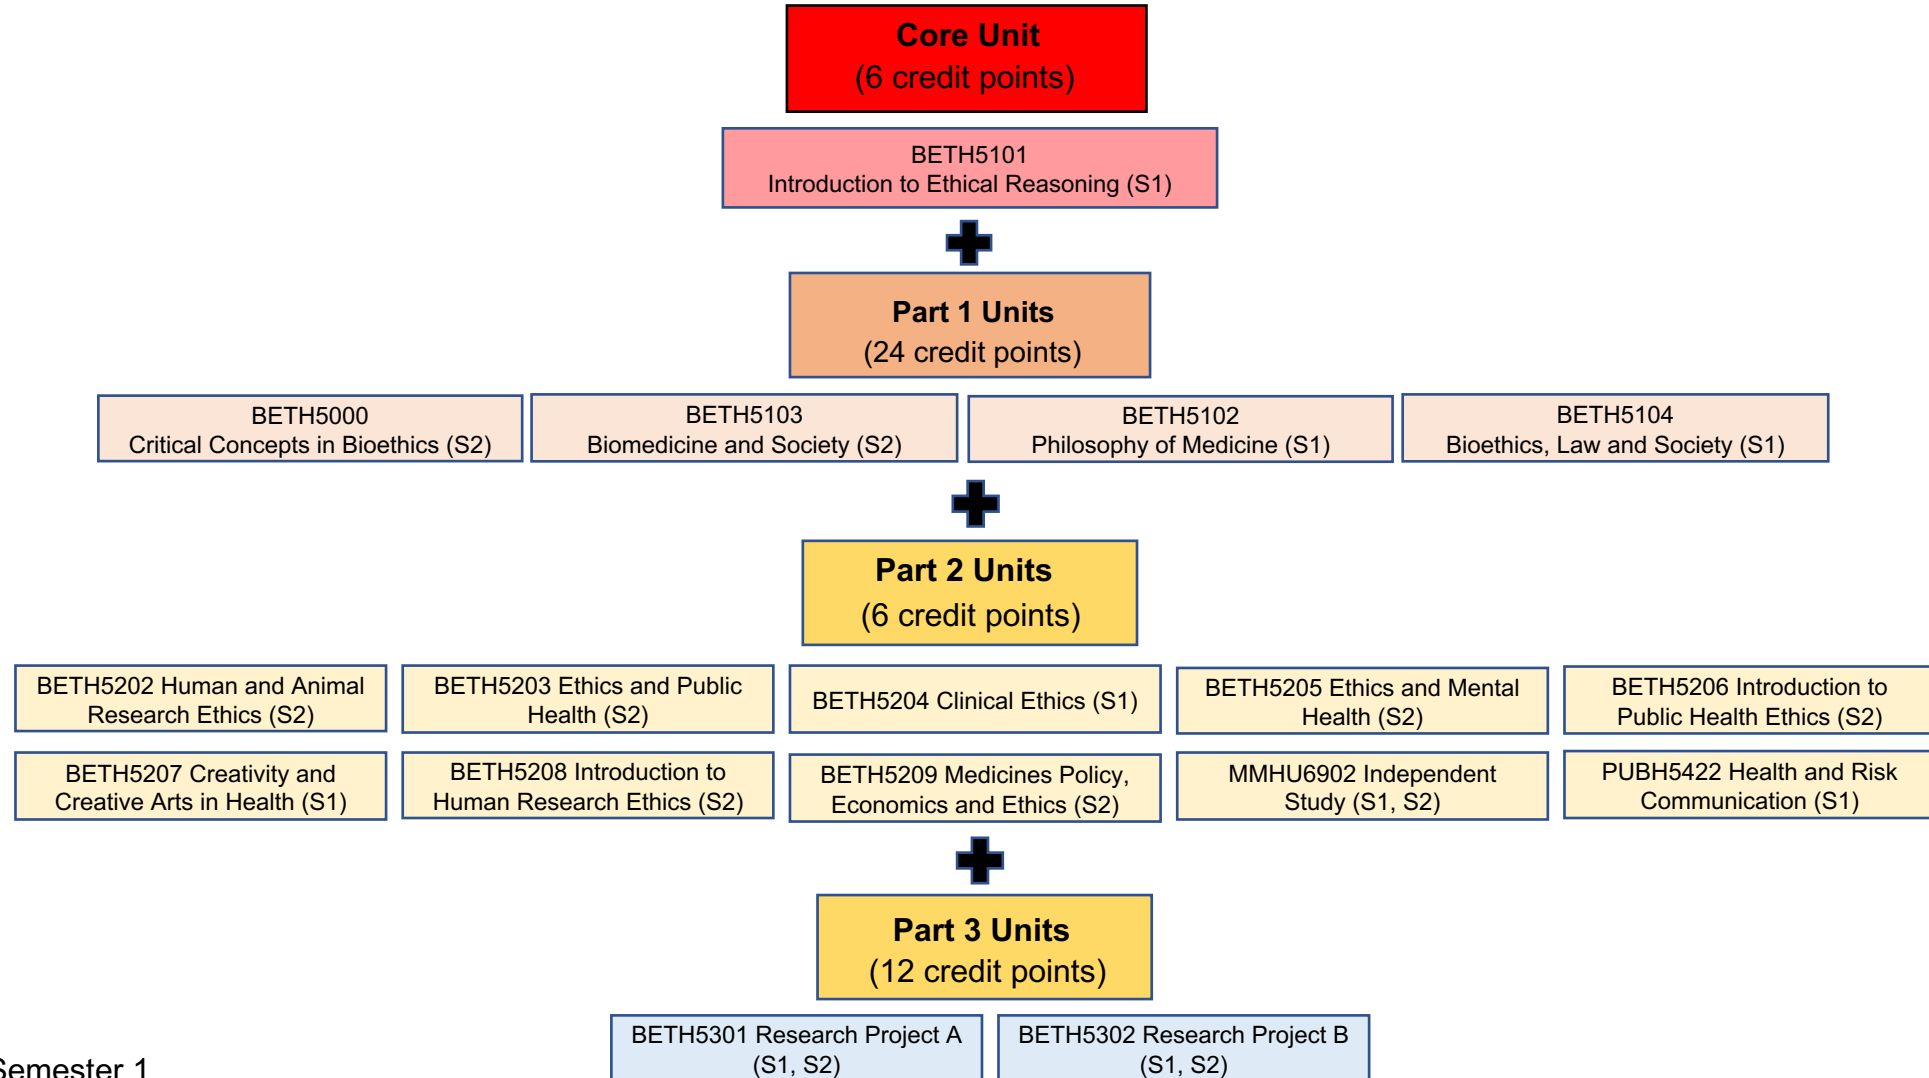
Core Unit
(6 credit points)

BETH5101
Introduction to Ethical Reasoning (S1)

Part 1 Units
(24 credit points)

BETH5000
Critical Concepts in Bioethics (S2)

BETH5103
Biomedicine and Society (S2)

BETH5102
Philosophy of Medicine (S1)

BETH5104
Bioethics, Law and Society (S1)

Part 2 Units
(6 credit points)

BETH5202 Human and Animal Research Ethics (S2)

BETH5203 Ethics and Public Health (S2)

BETH5204 Clinical Ethics (S1)

BETH5205 Ethics and Mental Health (S2)

BETH5206 Introduction to Public Health Ethics (S2)

BETH5207 Creativity and Creative Arts in Health (S1)

BETH5208 Introduction to Human Research Ethics (S2)

BETH5209 Medicines Policy, Economics and Ethics (S2)

MMHU6902 Independent Study (S1, S2)

PUBH5422 Health and Risk Communication (S1)

Part 3 Units
(12 credit points)

BETH5301 Research Project A (S1, S2)

BETH5302 Research Project B (S1, S2)

Semester 1